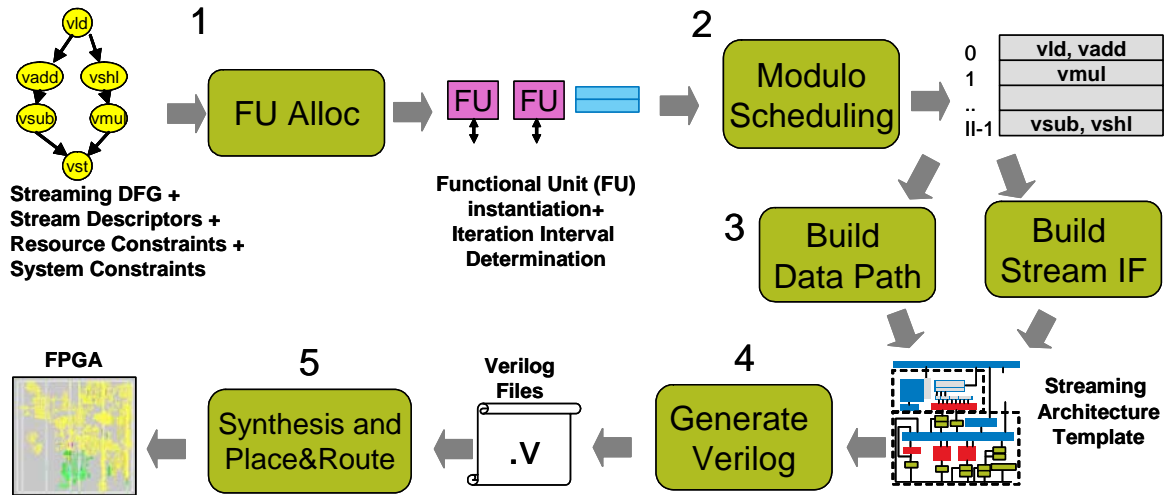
vld

vadd

vshl

vsub

vmul

vst

Streaming DFG + Stream Descriptors + Resource Constraints + System Constraints

1

FU Alloc

FU FU

Functional Unit (FU) instantiation+ Iteration Interval Determination

2

Modulo Scheduling

| 0 | vld, vadd |
|---|---|
| 1 | vmul |
| .. | |
| II-1 | vsub, vshl |

3

Build Data Path

Build Stream IF

Streaming Architecture Template

4

Generate Verilog

Verilog Files

.V

5

Synthesis and Place&Route

FPGA